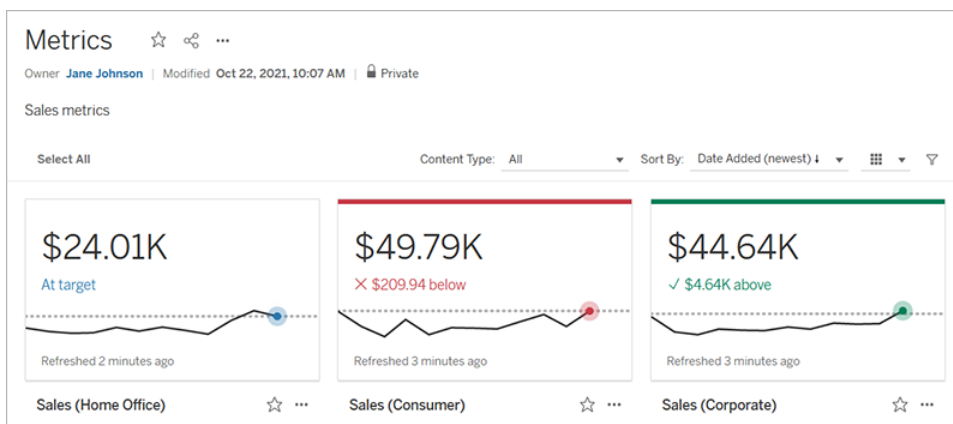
Metrics ☆ ···

Owner Jane Johnson | Modified Oct 22, 2021, 10:07 AM | Private

Sales metrics

Select All

Content Type: All

Sort By: Date Added (newest) ↓

$24.01K

At target

Refreshed 2 minutes ago

Sales (Home Office) ☆ ···

$49.79K

✕ $209.94 below

Refreshed 3 minutes ago

Sales (Consumer) ☆ ···

$44.64K

✓ $4.64K above

Refreshed 3 minutes ago

Sales (Corporate) ☆ ···